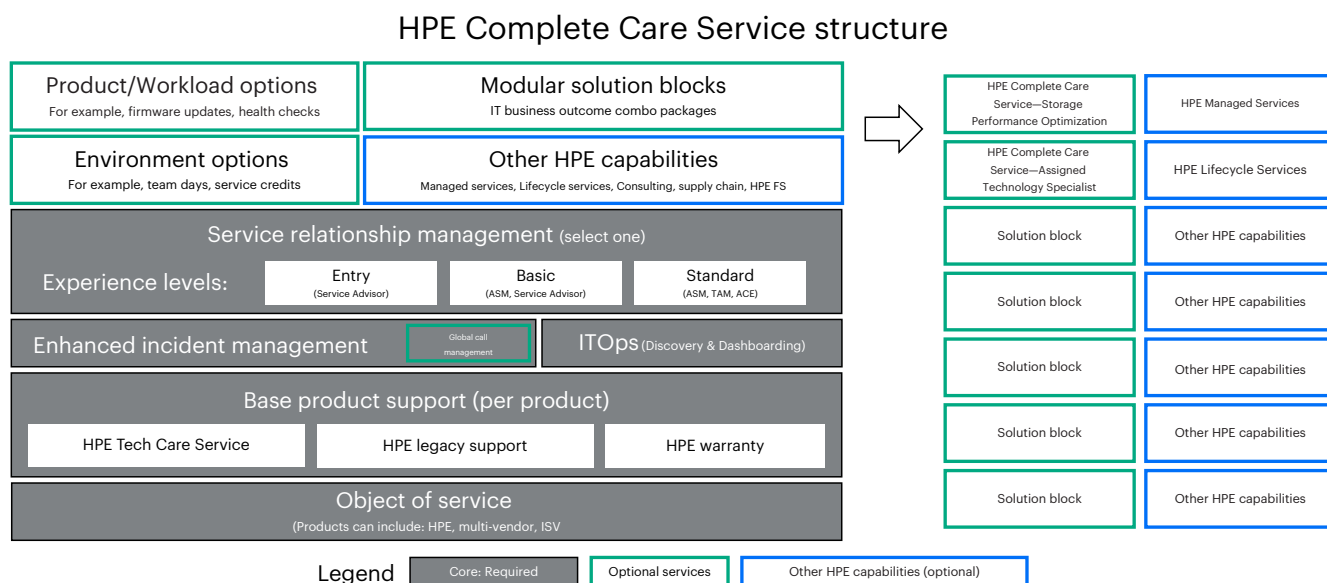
HPE Complete Care Service structure

Product/Workload options
For example, firmware updates, health checks

Modular solution blocks
IT business outcome combo packages

Environment options
For example, team days, service credits

Other HPE capabilities
Managed services, Lifecycle services, Consulting, supply chain, HPE FS

Service relationship management (select one)

Experience levels:

Entry
(Service Advisor)

Basic
(ASM, Service Advisor)

Standard
(ASM, TAM, ACE)

Enhanced incident management

Global call management

ITOps (Discovery & Dashboarding)

Base product support (per product)

HPE Tech Care Service

HPE legacy support

HPE warranty

Object of service
(Products can include: HPE, multi-vendor, ISV

HPE Complete Care Service—Storage Performance Optimization

HPE Managed Services

HPE Complete Care Service—Assigned Technology Specialist

HPE Lifecycle Services

Solution block

Other HPE capabilities

Solution block

Other HPE capabilities

Solution block

Other HPE capabilities

Solution block

Other HPE capabilities

Solution block

Other HPE capabilities

Legend

Core: Required

Optional services

Other HPE capabilities (optional)